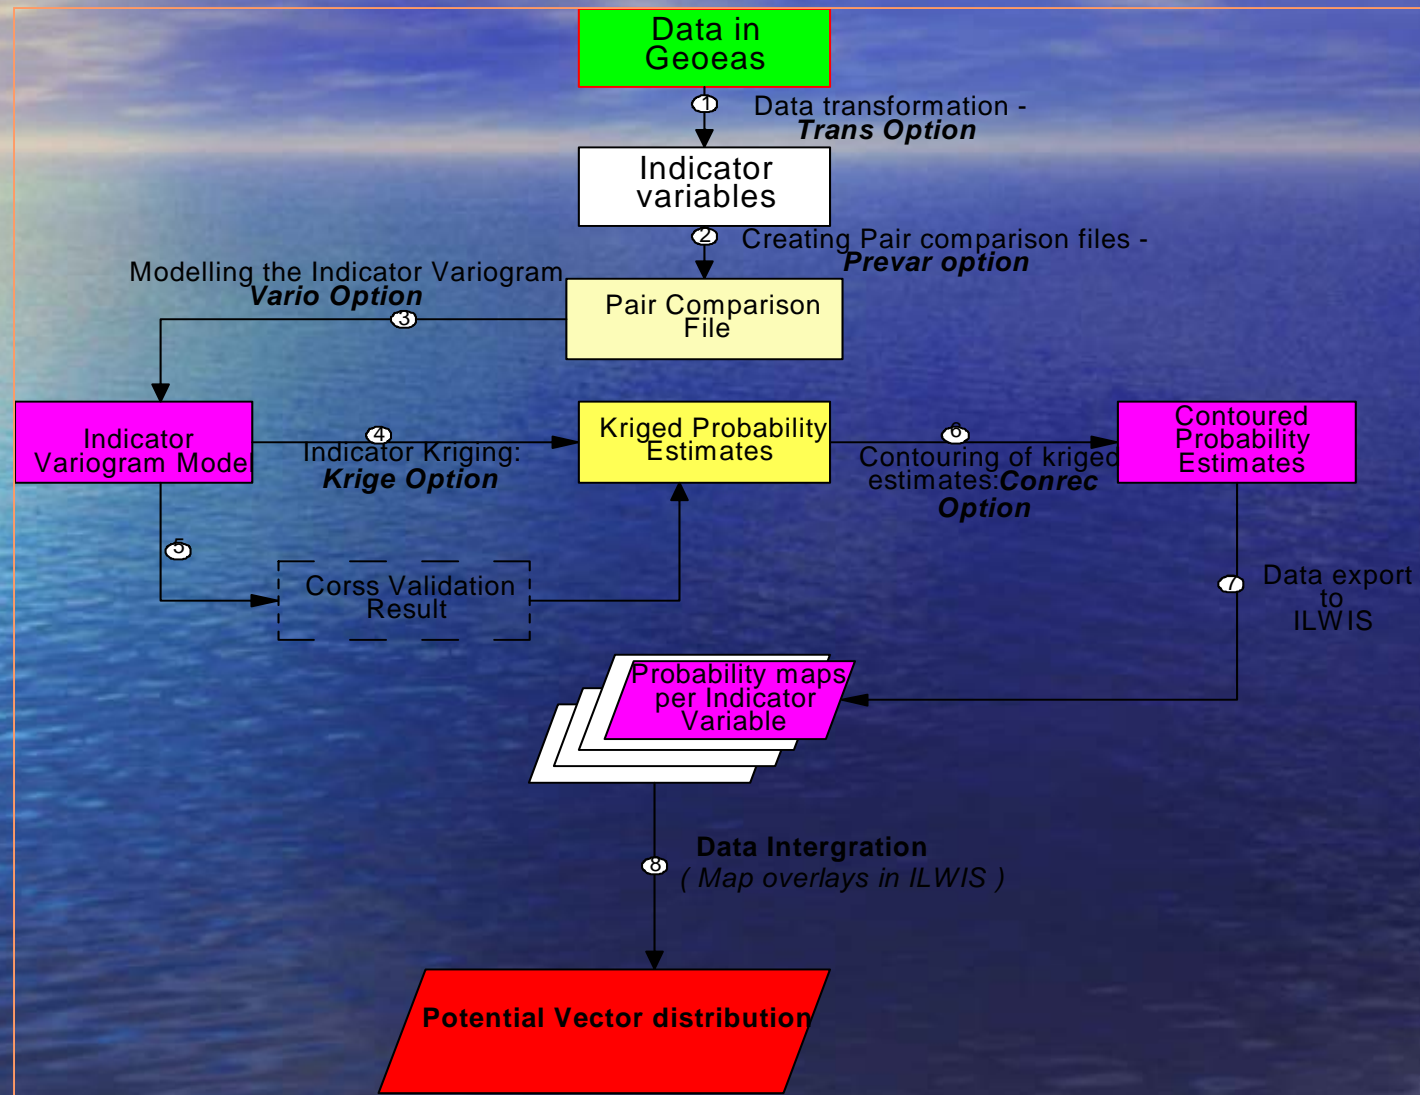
Data in Geoeas

1 Data transformation - *Trans Option*

Indicator variables

2 Creating Pair comparison files - *Prevar option*

Modelling the Indicator Variogram *Vario Option*

Pair Comparison File

3

Indicator Variogram Mode

4 Indicator Kriging: *Krige Option*

Kriged Probability Estimates

6 Contouring of kriged estimates:*Conrec Option*

Contoured Probability Estimates

5

Corss Validation Result

7 Data export to ILWIS

Probability maps per Indicator Variable

8 **Data Intergration** *( Map overlays in ILWIS )*

**Potential Vector distribution**